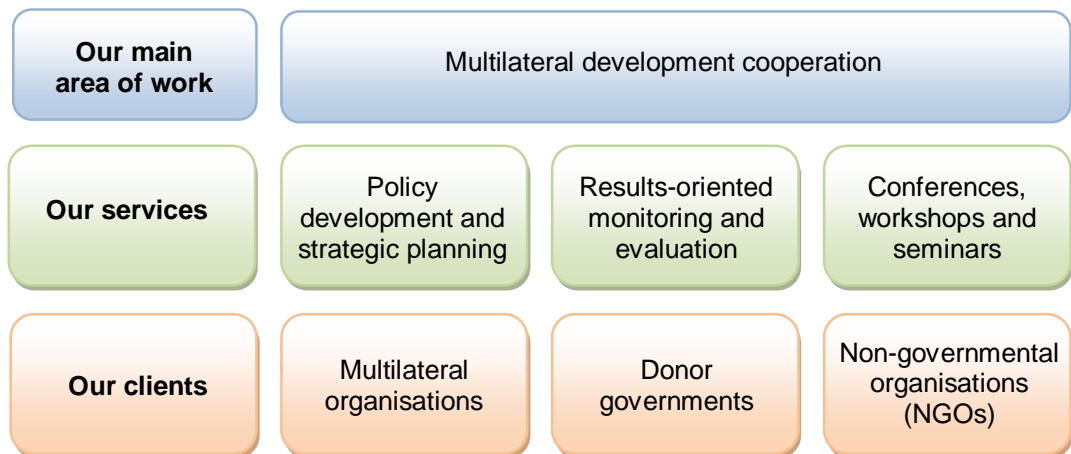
Our main area of work

Multilateral development cooperation

Our services

Policy development and strategic planning

Results-oriented monitoring and evaluation

Conferences, workshops and seminars

Our clients

Multilateral organisations

Donor governments

Non-governmental organisations (NGOs)